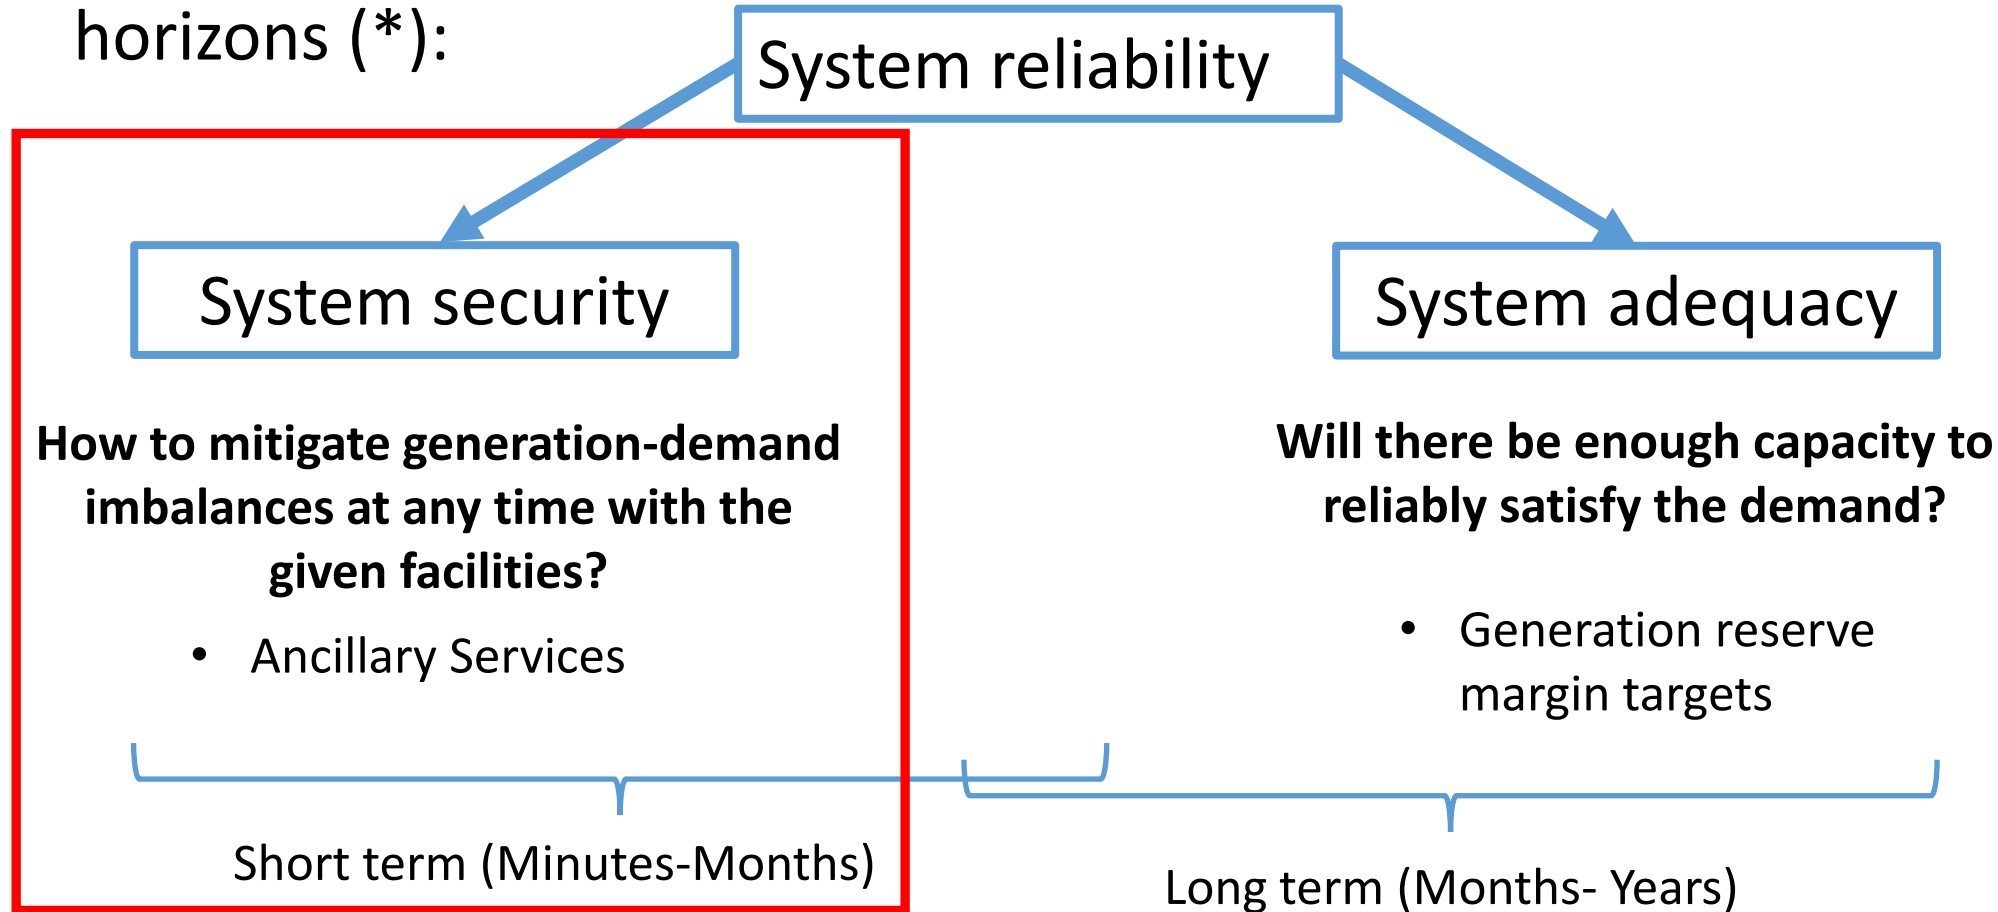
horizons (*):

System reliability

System security

How to mitigate generation-demand imbalances at any time with the given facilities?

- Ancillary Services

Short term (Minutes-Months)

System adequacy

Will there be enough capacity to reliably satisfy the demand?

- Generation reserve margin targets

Long term (Months- Years)